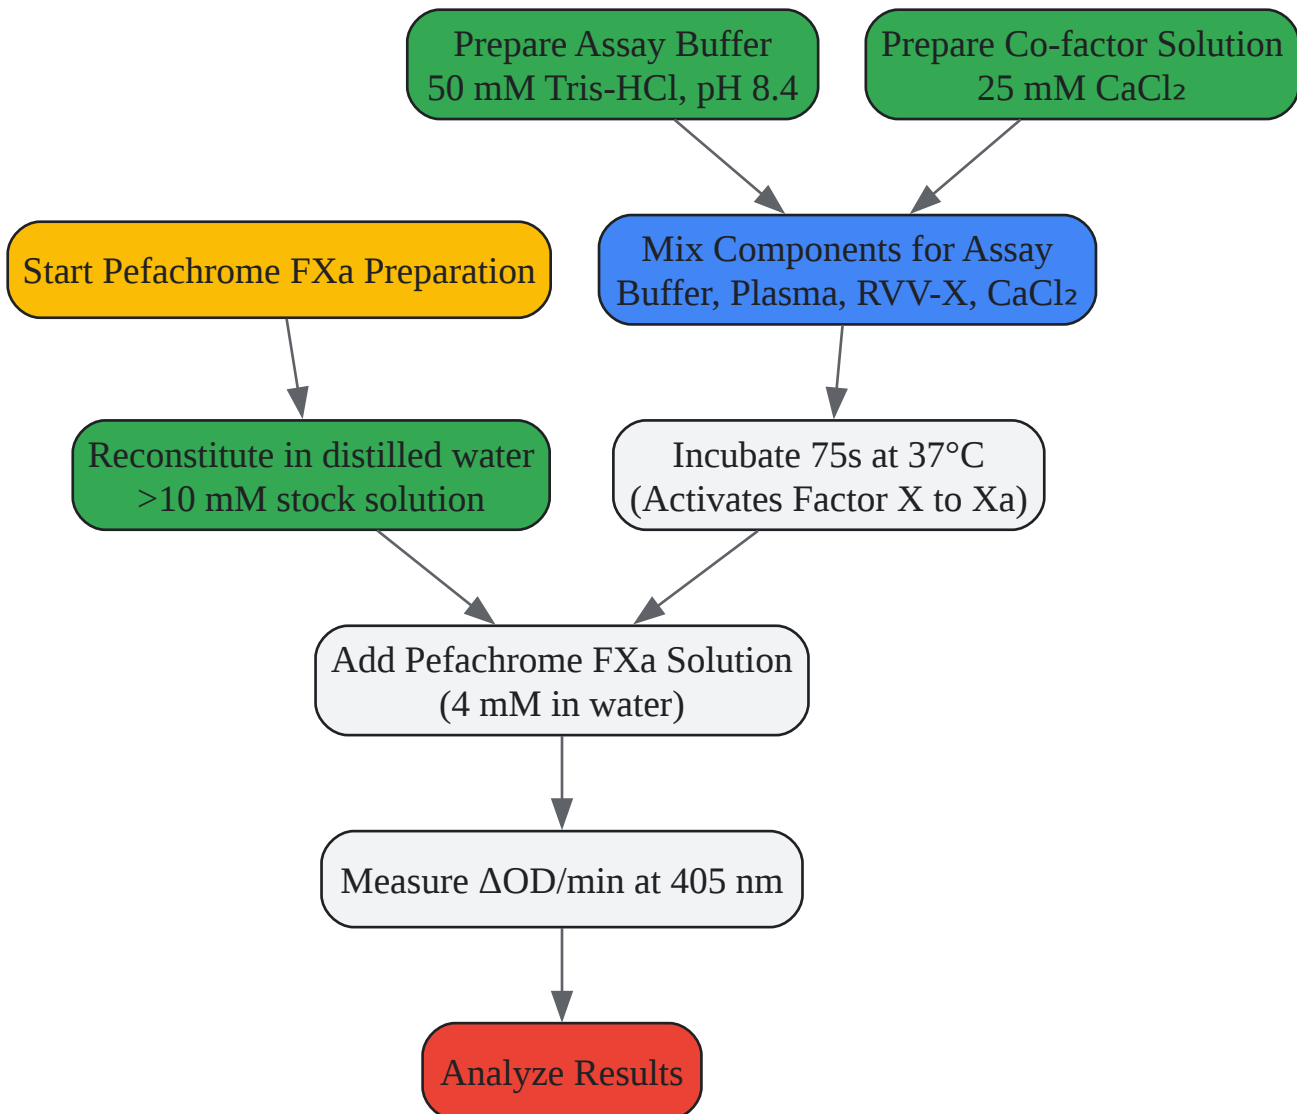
Prepare Assay Buffer
50 mM Tris-HCl, pH 8.4

Prepare Co-factor Solution
25 mM $CaCl_2$

Start Pefachrome FXa Preparation

Mix Components for Assay
Buffer, Plasma, RVV-X, $CaCl_2$

Reconstitute in distilled water
>10 mM stock solution

Incubate 75s at 37°C
(Activates Factor X to Xa)

Add Pefachrome FXa Solution
(4 mM in water)

Measure ΔOD/min at 405 nm

Analyze Results